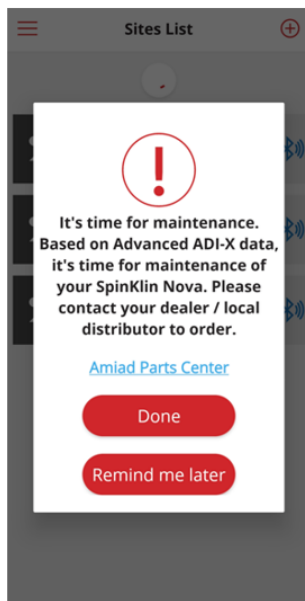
Sites List

!

It's time for maintenance. Based on Advanced ADI-X data, it's time for maintenance of your SpinKlin Nova. Please contact your dealer / local distributor to order.

Amiad Parts Center

Done

Remind me later